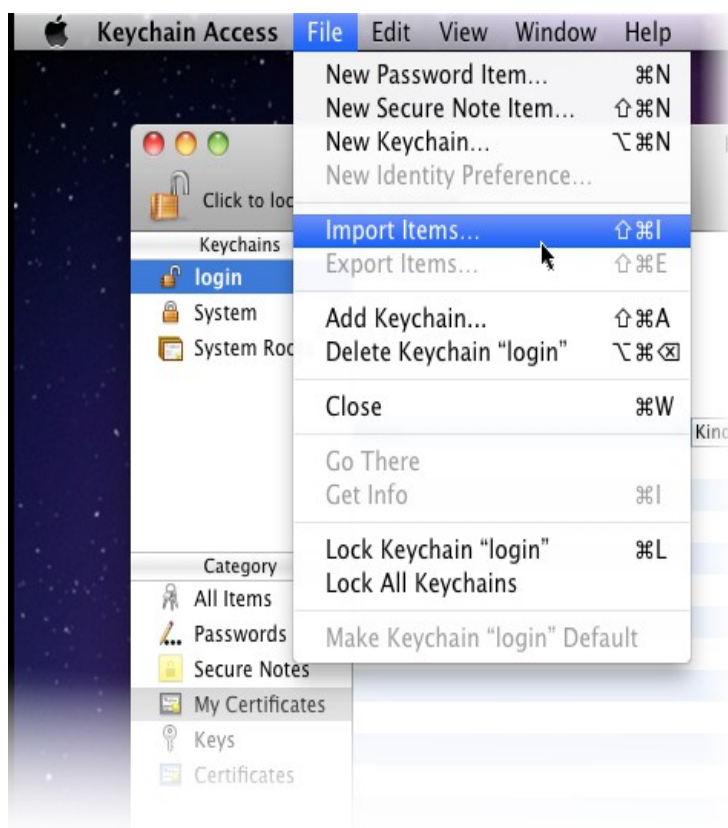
Keychain Access File Edit View Window Help

New Password Item... ⌘N
New Secure Note Item... ⇧⌘N
New Keychain... ⌥⌘N
New Identity Preference...

Import Items... ⇧⌘I
Export Items... ⇧⌘E

Add Keychain... ⇧⌘A
Delete Keychain "login" ⌥⌘⌫

Close ⌘W

Go There
Get Info ⌘I

Lock Keychain "login" ⌘L
Lock All Keychains

Make Keychain "login" Default

Click to loc

Keychains
login
System
System Roc

Kinc

Category
All Items
Passwords
Secure Notes
My Certificates
Keys
Certificates